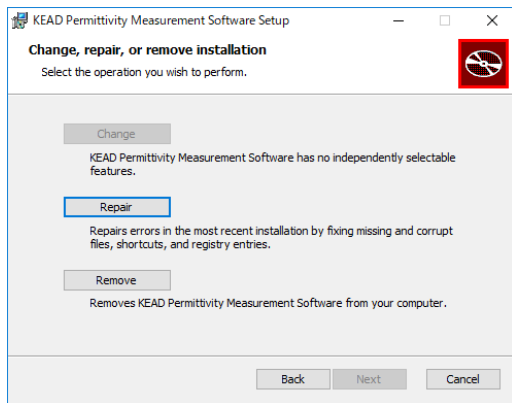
KEAD Permittivity Measurement Software Setup

Change, repair, or remove installation

Select the operation you wish to perform.

Change

KEAD Permittivity Measurement Software has no independently selectable features.

Repair

Repairs errors in the most recent installation by fixing missing and corrupt files, shortcuts, and registry entries.

Remove

Removes KEAD Permittivity Measurement Software from your computer.

Back Next Cancel